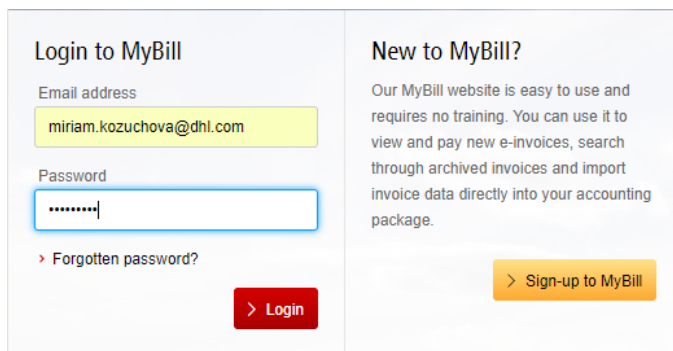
Login to MyBill

Email address

miriam.kozuchova@dhl.com

Password

•••••••••

› Forgotten password?

› Login

New to MyBill?

Our MyBill website is easy to use and requires no training. You can use it to view and pay new e-invoices, search through archived invoices and import invoice data directly into your accounting package.

› Sign-up to MyBill